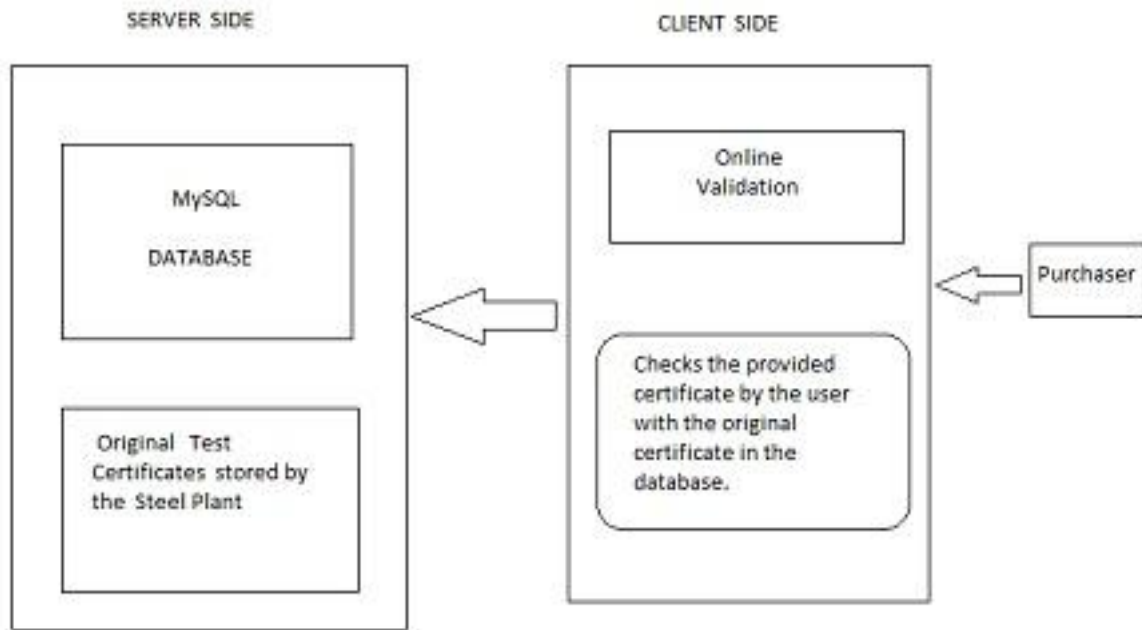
SERVER SIDE

CLIENT SIDE

MySQL

DATABASE

Original Test Certificates stored by the Steel Plant

Online Validation

Checks the provided certificate by the user with the original certificate in the database.

Purchaser